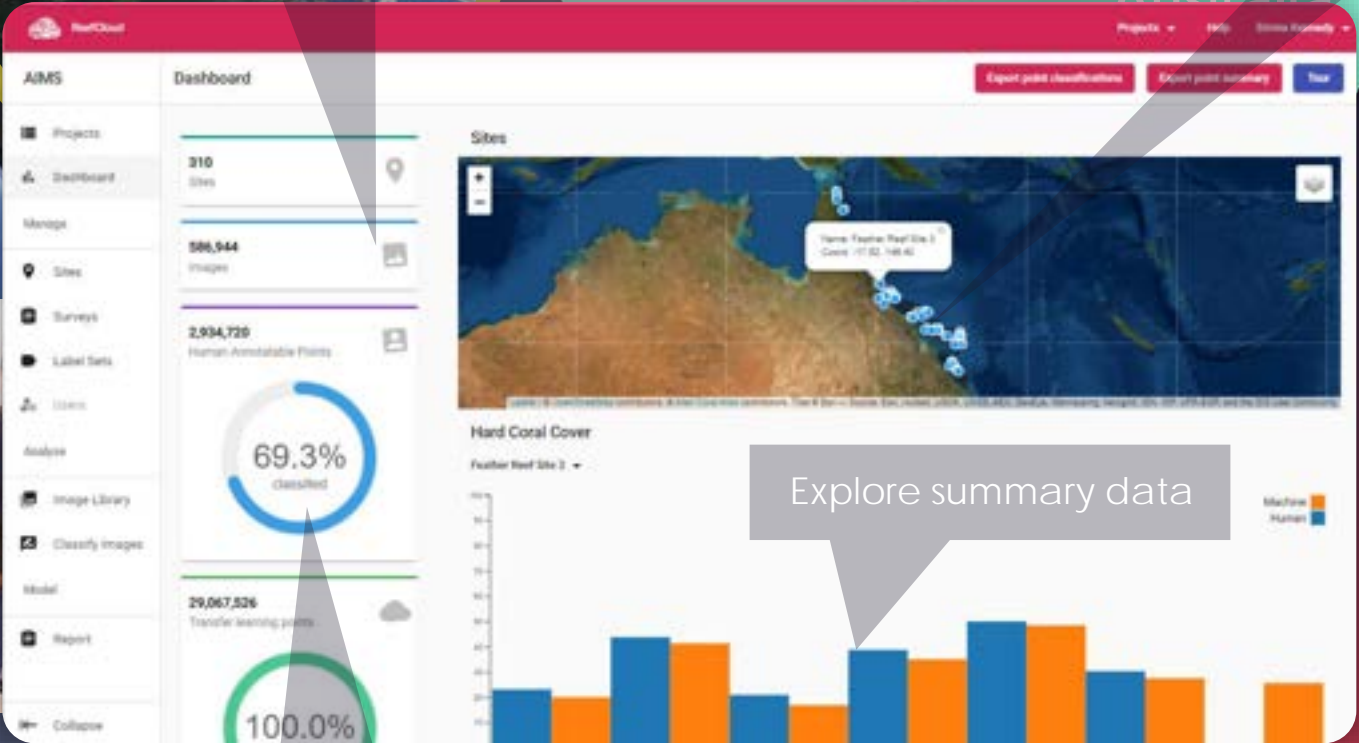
ReefCloud

Projects ▾ Help Emma Kennedy ▾

AIMS

Dashboard

Export point classifications

Export point summary

Tour

Projects

Dashboard

Manage

Sites

Surveys

Label Sets

Users

Analyse

Image Library

Classify Images

Model

Report

Collapse

310
Sites

586,944
Images

2,934,720
Human Annotatable Points

69.3%
classified

29,067,526
Transfer learning points

100.0%

Sites

+
−

Name: Feather Reef Site 3
Coord: -17.52, 146.40

Hard Coral Cover

Feather Reef Site 3 ▾

Explore summary data

Machine
Human